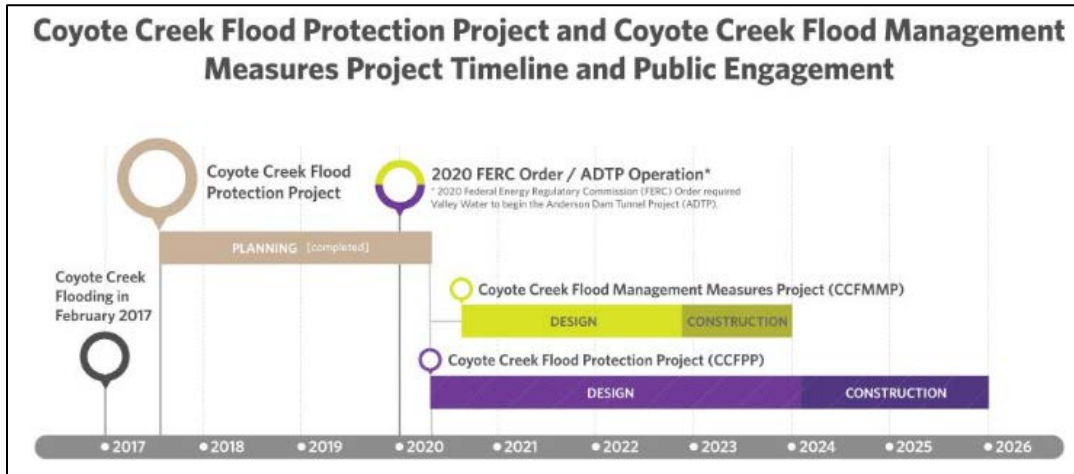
Coyote Creek Flood Protection Project and Coyote Creek Flood Management Measures Project Timeline and Public Engagement

Coyote Creek Flood Protection Project

2020 FERC Order / ADTP Operation*
* 2020 Federal Energy Regulatory Commission (FERC) Order required Valley Water to begin the Anderson Dam Tunnel Project (ADTP).

PLANNING [completed]

Coyote Creek Flooding in February 2017

Coyote Creek Flood Management Measures Project (CCFMMP)

DESIGN

CONSTRUCTION

Coyote Creek Flood Protection Project (CCFPP)

DESIGN

CONSTRUCTION

2017 2018 2019 2020 2021 2022 2023 2024 2025 2026